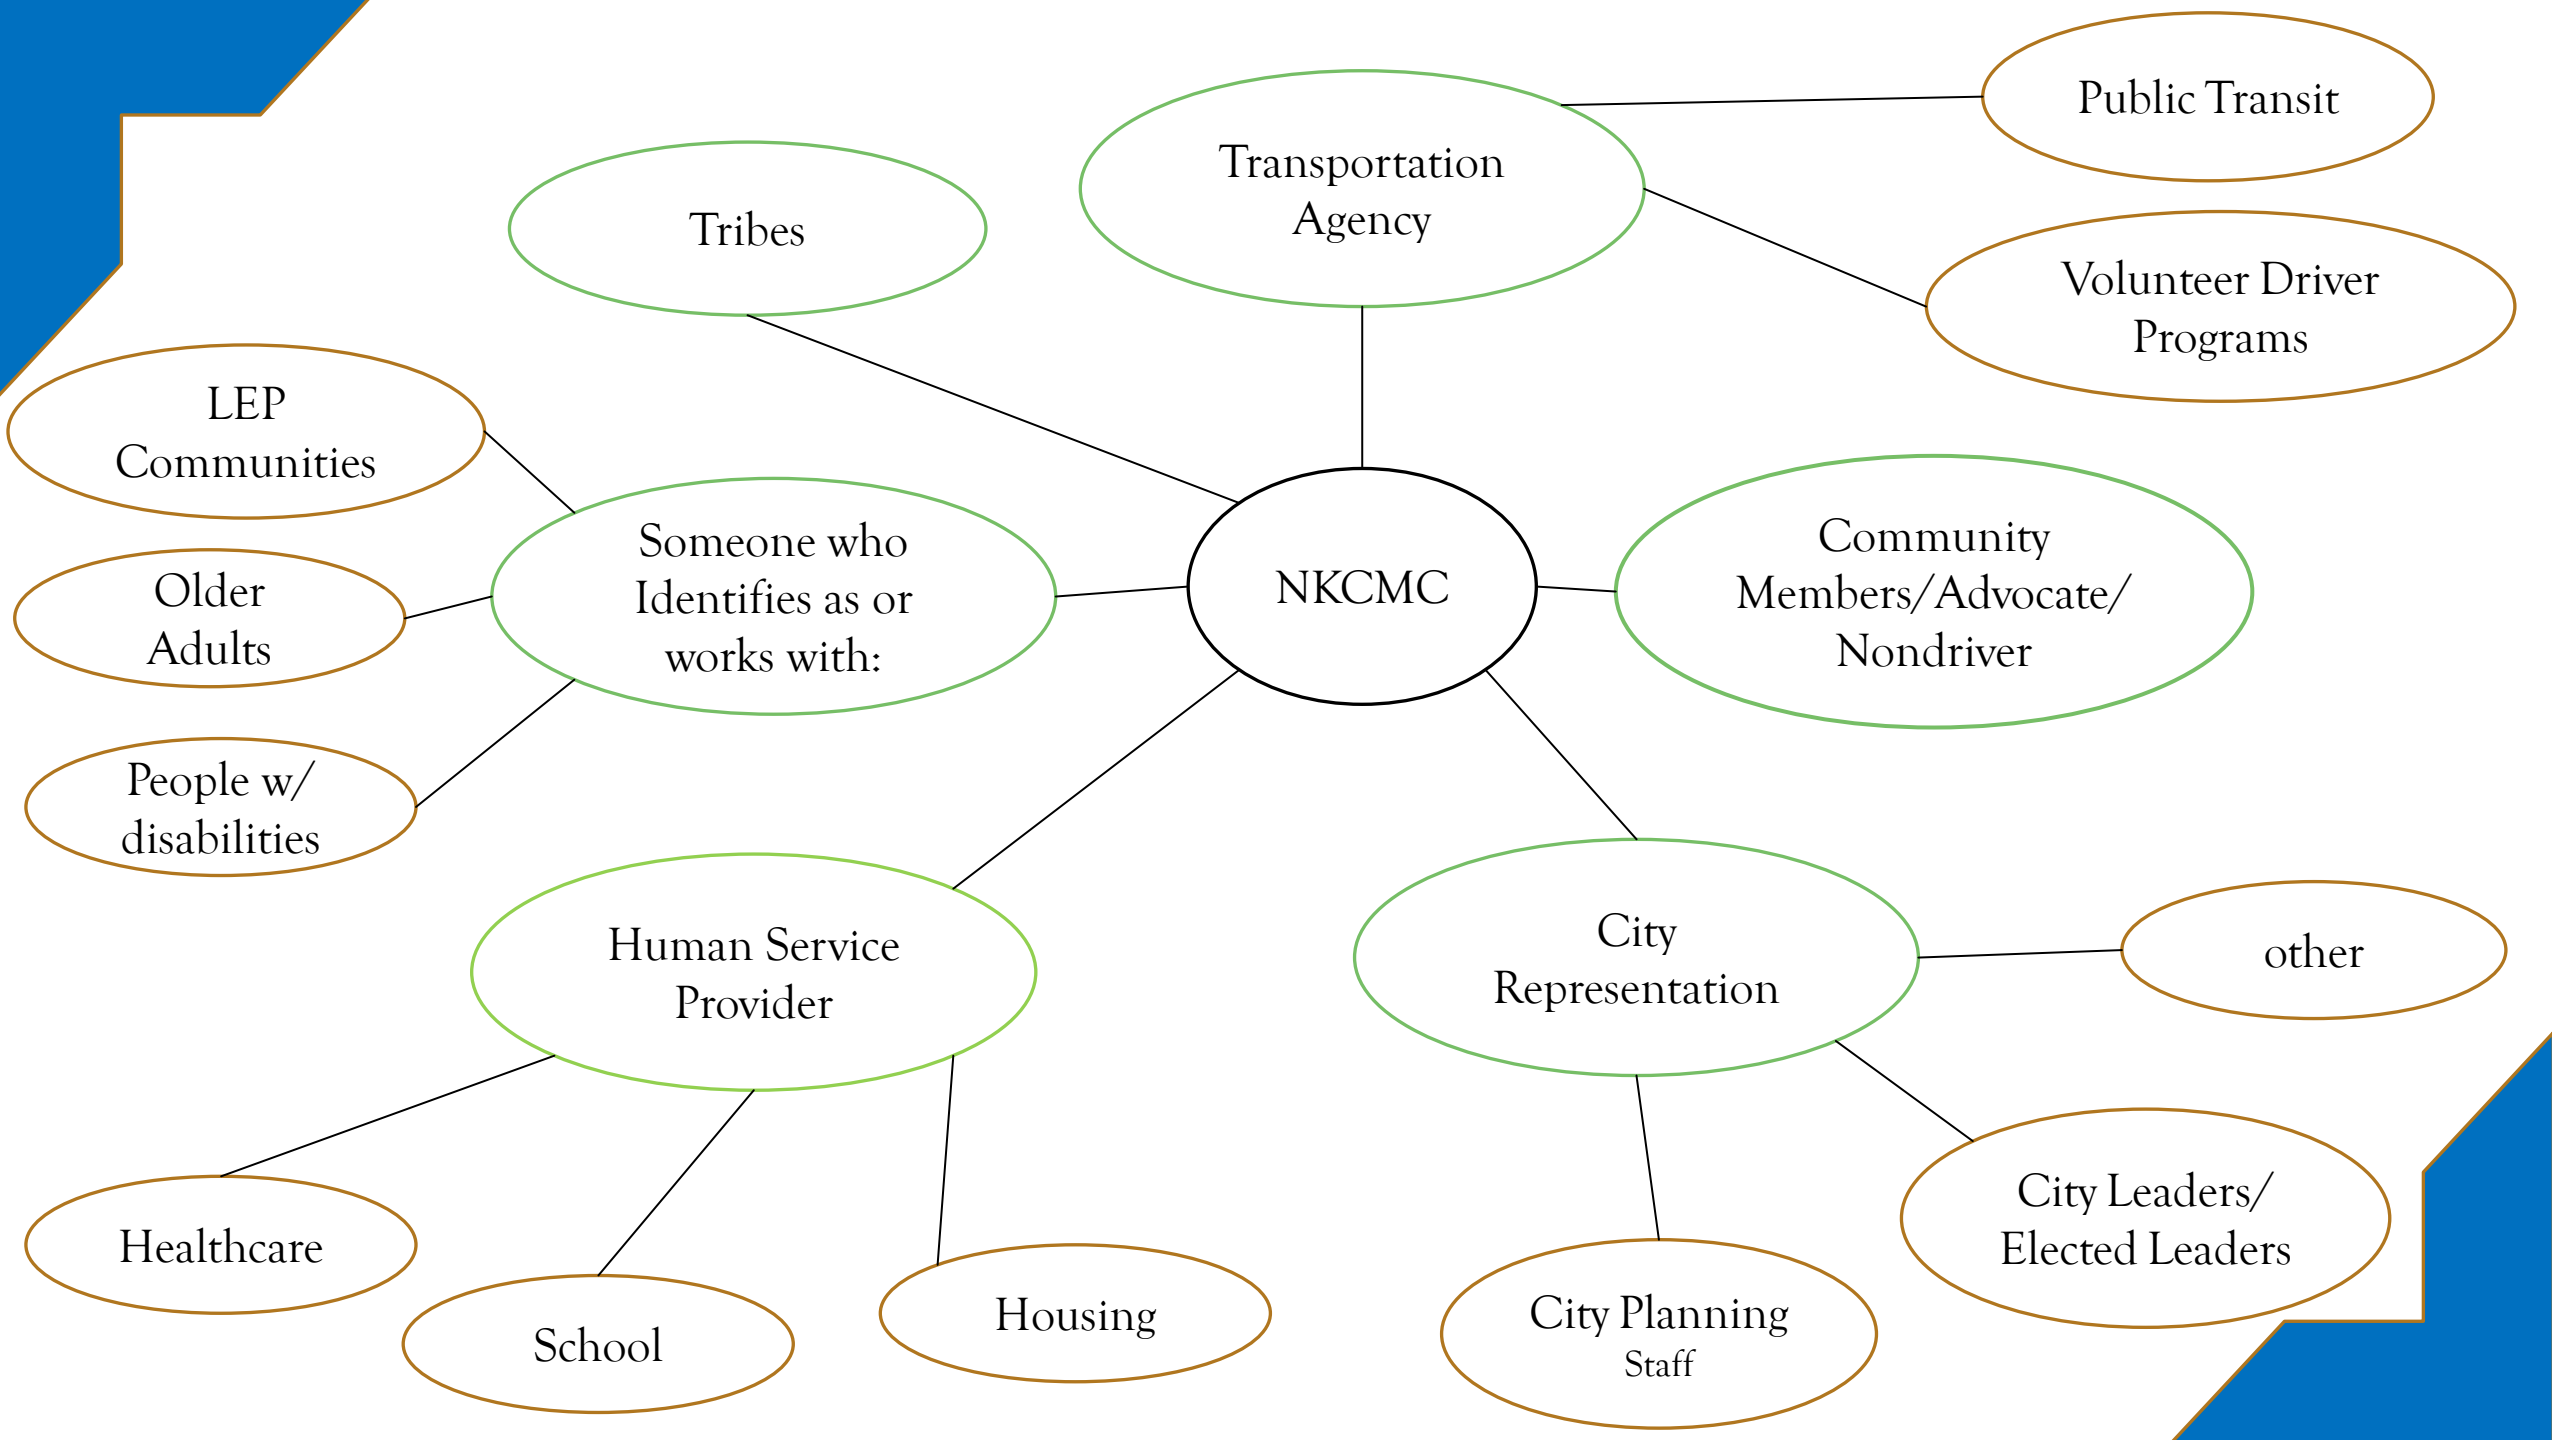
Public Transit

Transportation Agency

Tribes

Volunteer Driver Programs

LEP Communities

Someone who Identifies as or works with:

NKCMC

Community Members/Advocate/ Nondriver

Older Adults

People w/ disabilities

Human Service Provider

City Representation

other

City Leaders/ Elected Leaders

Healthcare

School

Housing

City Planning
Staff